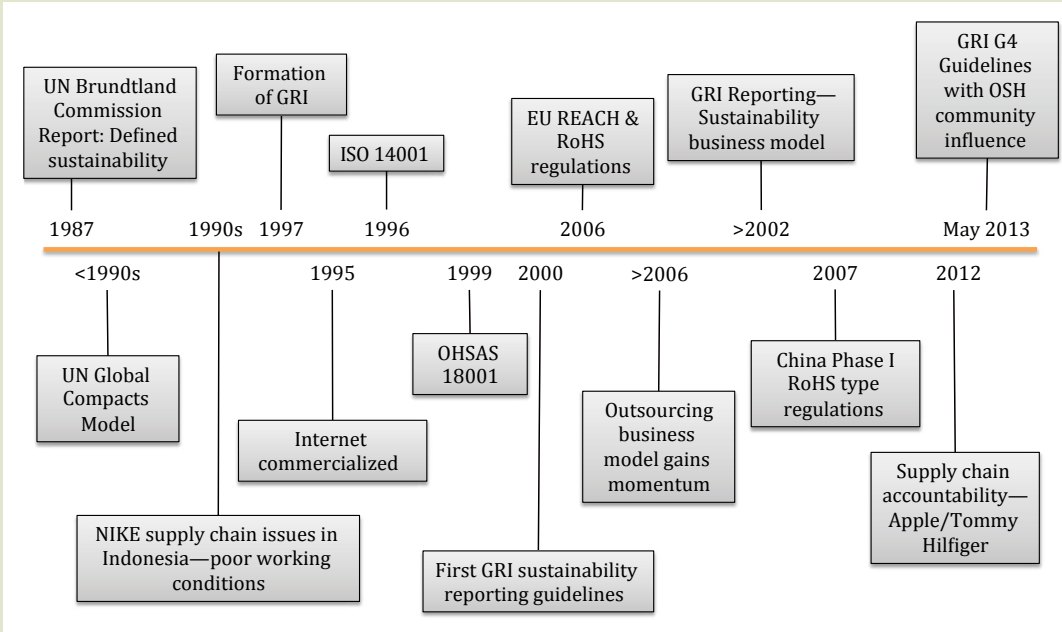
UN Brundtland Commission Report: Defined sustainability

Formation of GRI

ISO 14001

EU REACH & RoHS regulations

GRI Reporting—Sustainability business model

GRI G4 Guidelines with OSH community influence

1987

1990s

1997

1996

2006

>2002

May 2013

<1990s

1995

1999

2000

>2006

2007

2012

UN Global Compacts Model

Internet commercialized

OHSAS 18001

Outsourcing business model gains momentum

China Phase I RoHS type regulations

Supply chain accountability—Apple/Tommy Hilfiger

NIKE supply chain issues in Indonesia—poor working conditions

First GRI sustainability reporting guidelines